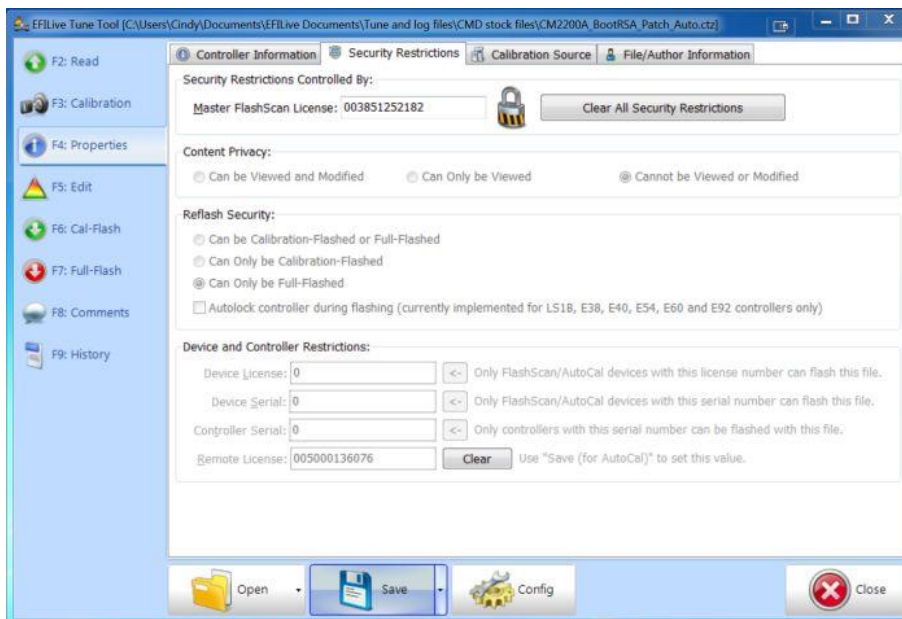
EFILive Tune Tool [C:\Users\Cindy\Documents\EFILive Documents\Tune and log files\CMD stock files\CM2200A_BootRSA_Patch_Auto.ctz]

F2: Read
F3: Calibration
F4: Properties
F5: Edit
F6: Cal-Flash
F7: Full-Flash
F8: Comments
F9: History

Controller Information | Security Restrictions | Calibration Source | File/Author Information

Security Restrictions Controlled By:
Master FlashScan License: 003851252182
Clear All Security Restrictions

Content Privacy:
Can be Viewed and Modified
Can Only be Viewed
Cannot be Viewed or Modified

Reflash Security:
Can be Calibration-Flashed or Full-Flashed
Can Only be Calibration-Flashed
Can Only be Full-Flashed
Autolock controller during flashing (currently implemented for LS1B, E38, E40, E54, E60 and E92 controllers only)

Device and Controller Restrictions:
Device License: 0 <- Only FlashScan/AutoCal devices with this license number can flash this file.
Device Serial: 0 <- Only FlashScan/AutoCal devices with this serial number can flash this file.
Controller Serial: 0 <- Only controllers with this serial number can be flashed with this file.
Remote License: 005000136076 Clear Use "Save (for AutoCal)" to set this value.

Open
Save
Config
Close